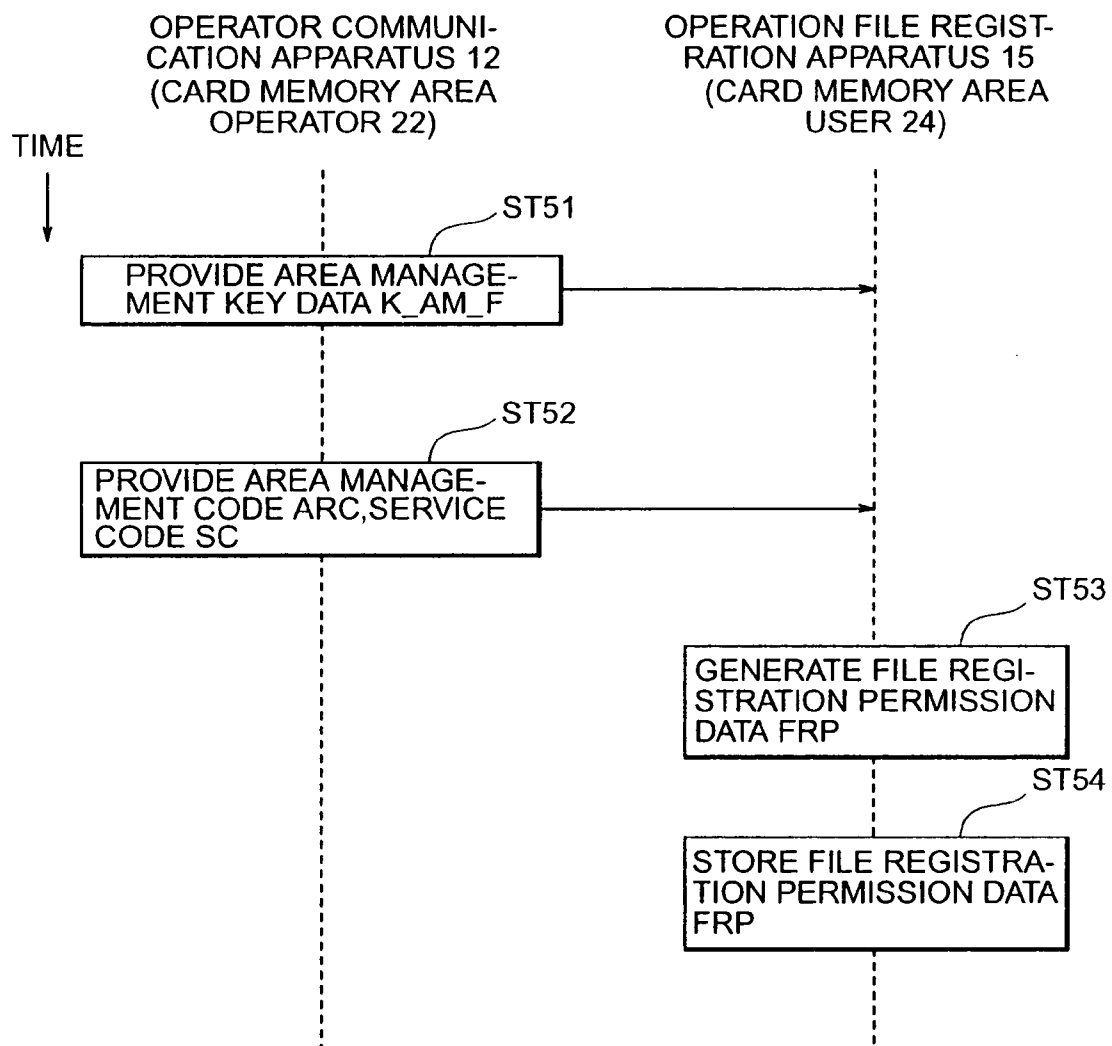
OPERATOR COMMUNICATION APPARATUS 12 (CARD MEMORY AREA OPERATOR 22)

OPERATION FILE REGISTRATION APPARATUS 15 (CARD MEMORY AREA USER 24)

TIME

ST51

PROVIDE AREA MANAGEMENT KEY DATA K_AM_F

ST52

PROVIDE AREA MANAGEMENT CODE ARC,SERVICE CODE SC

ST53

GENERATE FILE REGISTRATION PERMISSION DATA FRP

ST54

STORE FILE REGISTRATION PERMISSION DATA FRP